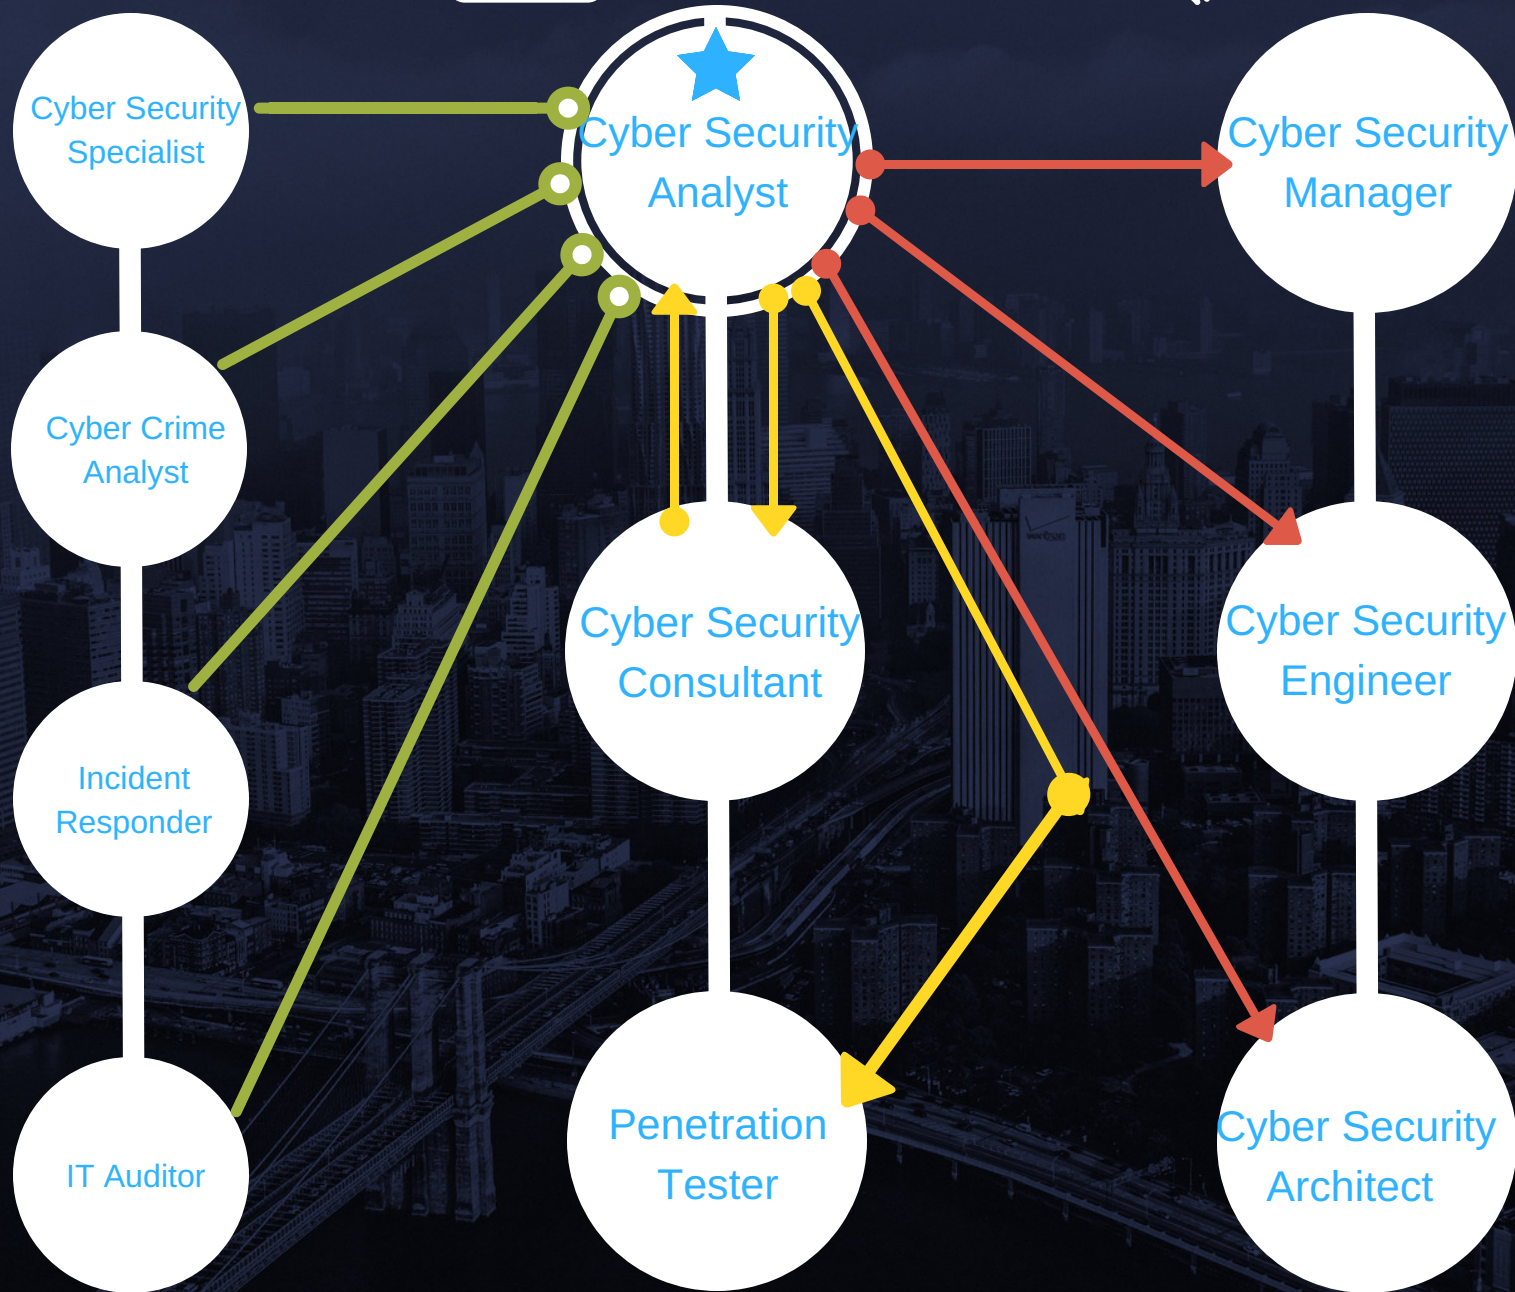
Cyber Security Specialist

Cyber Security Analyst

Cyber Security Manager

Cyber Crime Analyst

Cyber Security Consultant

Cyber Security Engineer

Incident Responder

IT Auditor

Penetration Tester

Cyber Security Architect